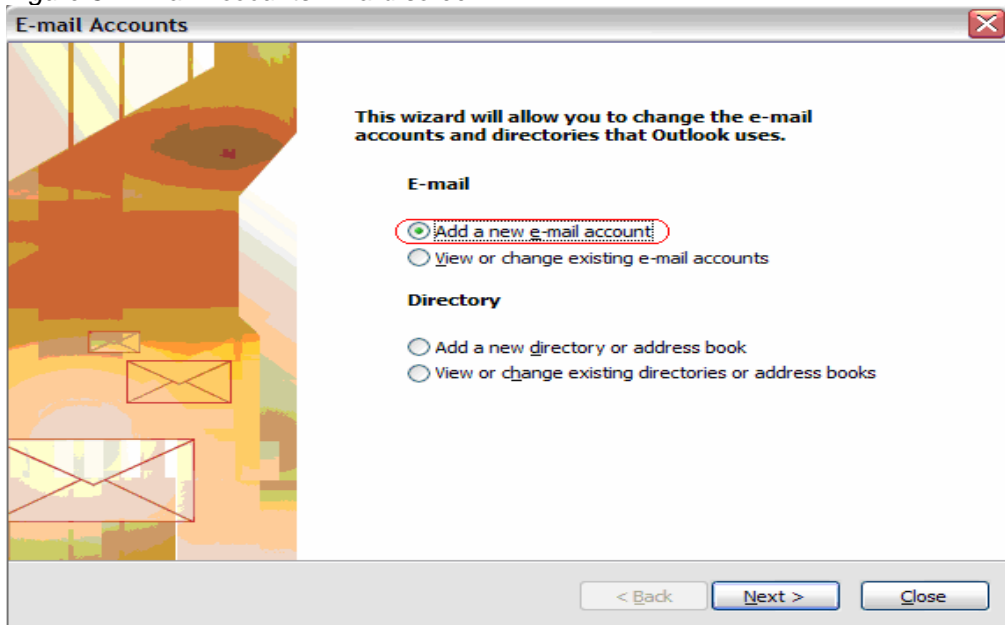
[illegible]

E-mail Accounts

This wizard will allow you to change the e-mail accounts and directories that Outlook uses.

E-mail

Add a new e-mail account

View or change existing e-mail accounts

Directory

Add a new directory or address book

View or change existing directories or address books

< Back

Next >

Close